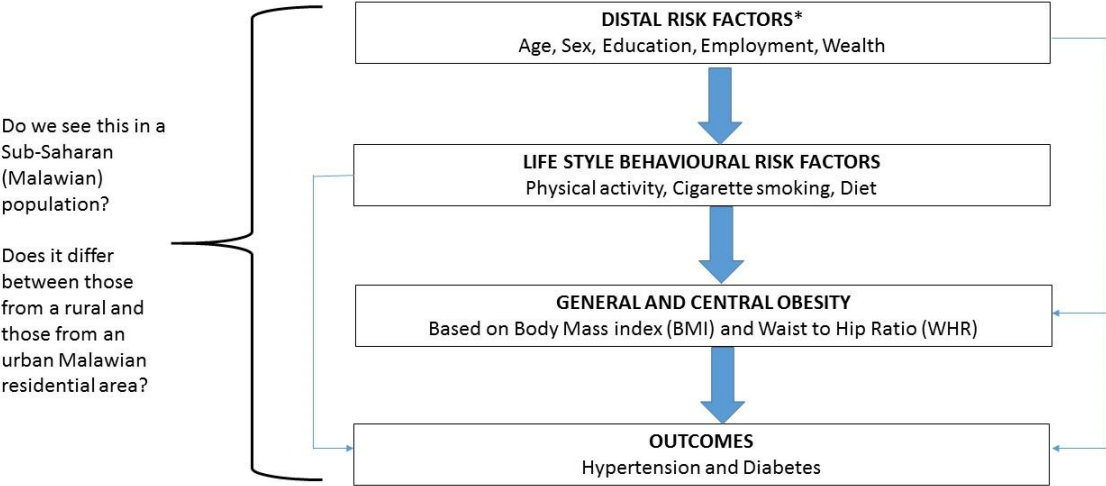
Do we see this in a Sub-Saharan (Malawian) population?

Does it differ between those from a rural and those from an urban Malawian residential area?

DISTAL RISK FACTORS*
Age, Sex, Education, Employment, Wealth

LIFE STYLE BEHAVIOURAL RISK FACTORS
Physical activity, Cigarette smoking, Diet

GENERAL AND CENTRAL OBESITY
Based on Body Mass index (BMI) and Waist to Hip Ratio (WHR)

OUTCOMES
Hypertension and Diabetes